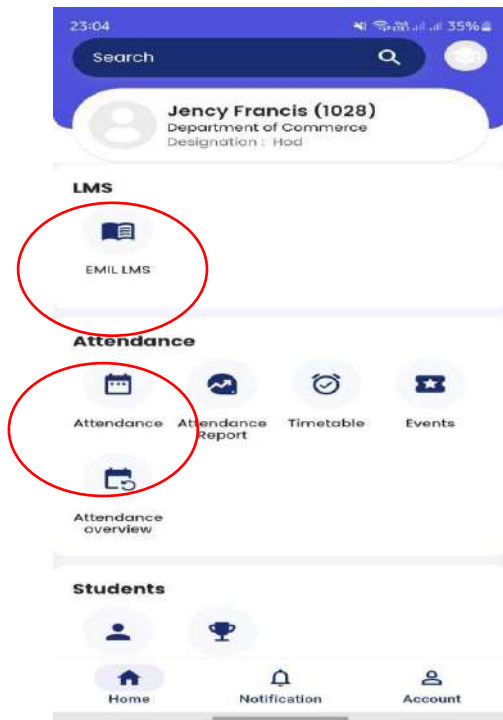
23:04 35%

Search

Jency Francis (1028)
Department of Commerce
Designation : Hod

LMS

EMIL LMS

Attendance

Attendance

Attendance Report

Timetable

Events

Attendance overview

Students

Home

Notification

Account